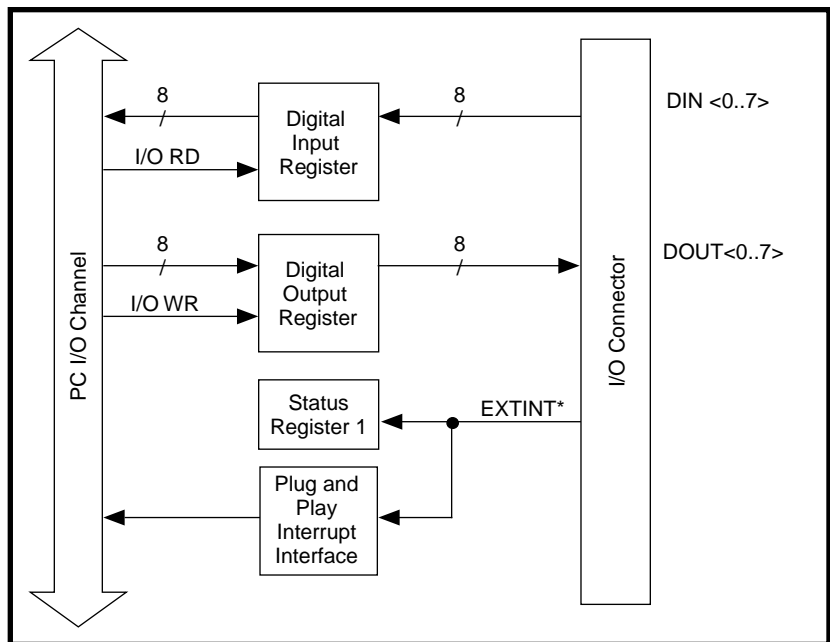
PC I/O Channel

8
/

I/O RD

Digital Input Register

8
/

DIN <0..7>

8
/

I/O WR

Digital Output Register

8
/

DOUT<0..7>

I/O Connector

Status Register 1

EXTINT*

Plug and Play Interrupt Interface